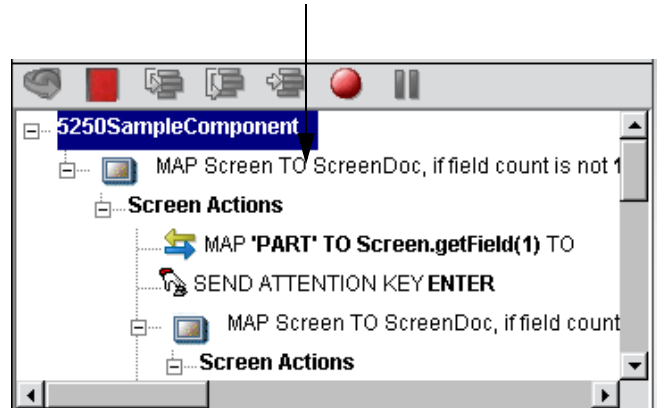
5250SampleComponent

MAP Screen TO ScreenDoc, if field count is not 1

Screen Actions

MAP 'PART' TO Screen.getField(1) TO

SEND ATTENTION KEY ENTER

MAP Screen TO ScreenDoc, if field count

Screen Actions